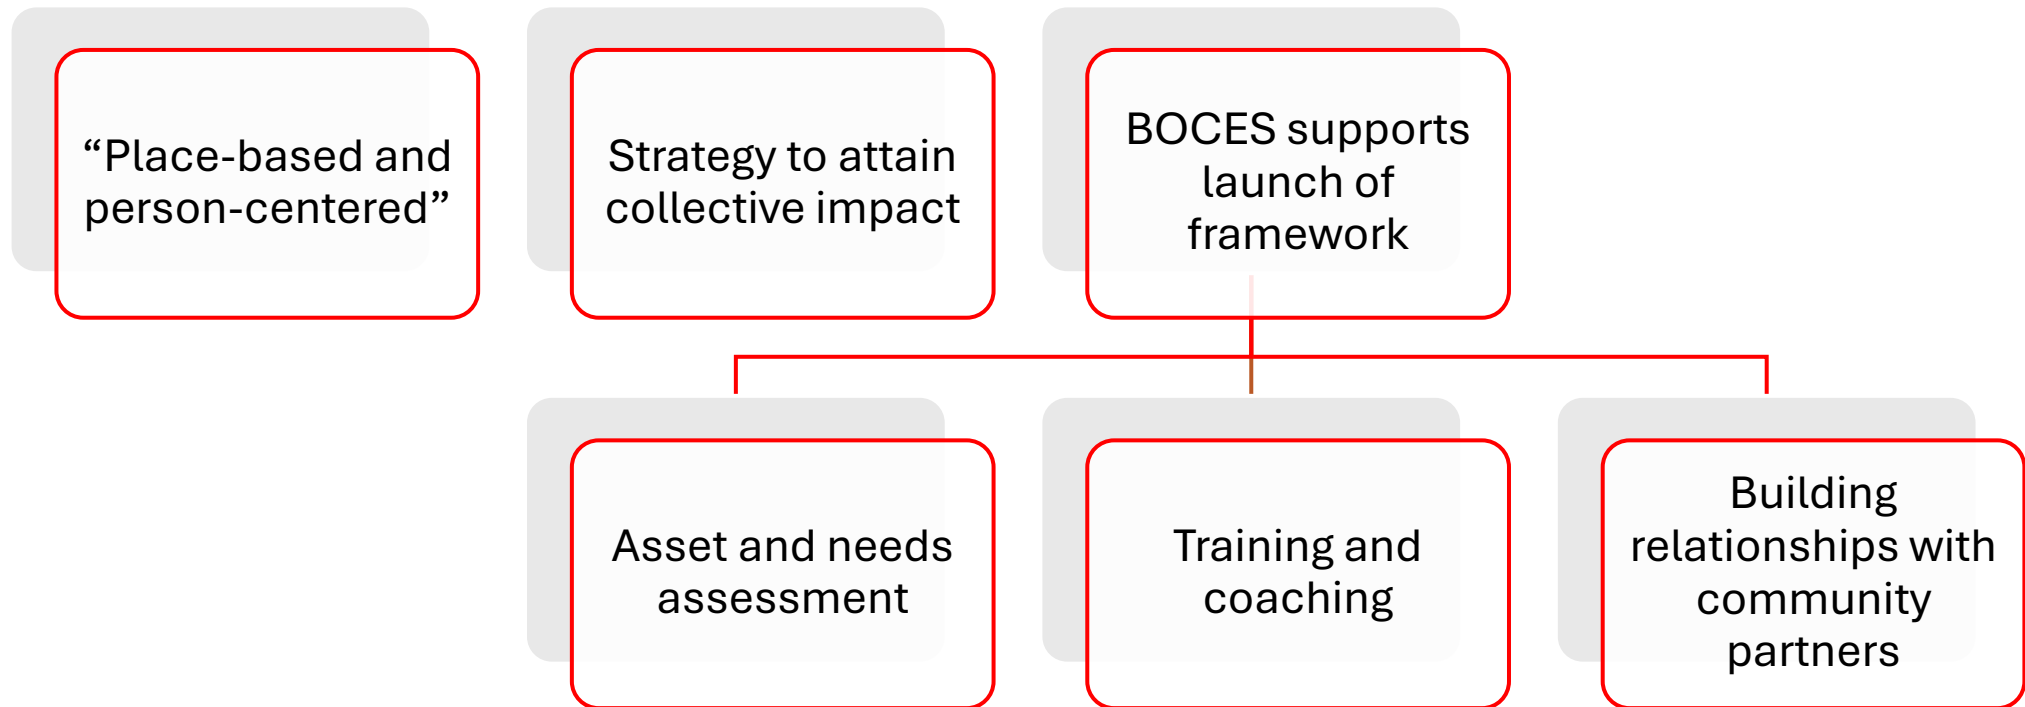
“Place-based and person-centered”

Strategy to attain collective impact

BOCES supports launch of framework

Asset and needs assessment

Training and coaching

Building relationships with community partners